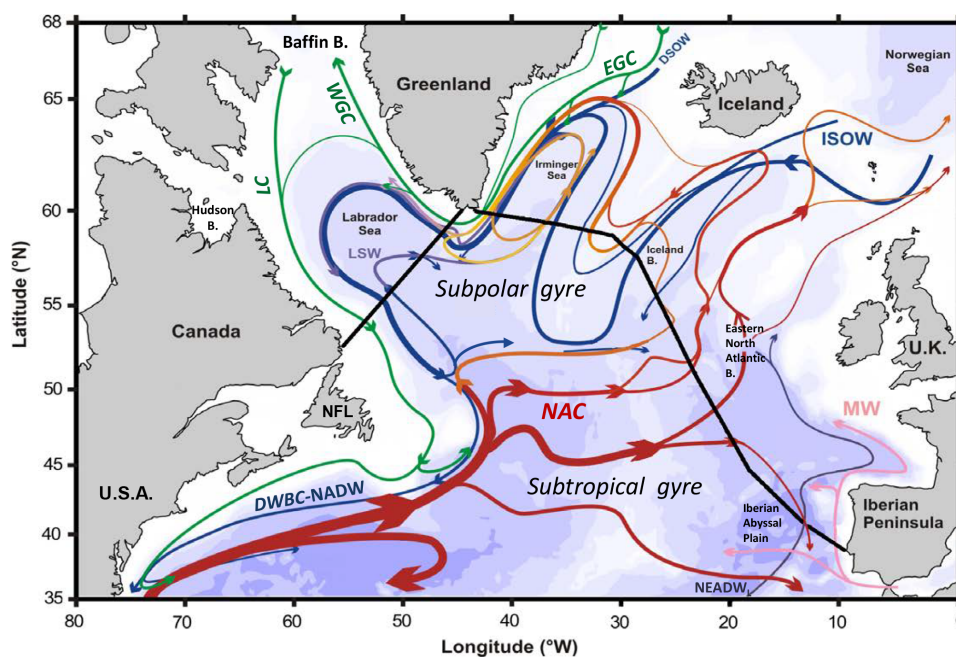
68
65
60
55
50
45
40
35
Latitude (°N)
80
70
60
50
40
30
20
10
Longitude (°W)
Baffin B.
Greenland
Iceland
Norwegian Sea
EGC
DSOW
WGC
LC
Hudson B.
Labrador Sea
Irminger Sea
ISOW
LSW
Iceland B.
Subpolar gyre
Canada
Eastern North Atlantic B.
U.K.
NFL
NAC
MW
U.S.A.
DWBC-NADW
Subtropical gyre
Iberian Abyssal Plain
Iberian Peninsula
NEADW